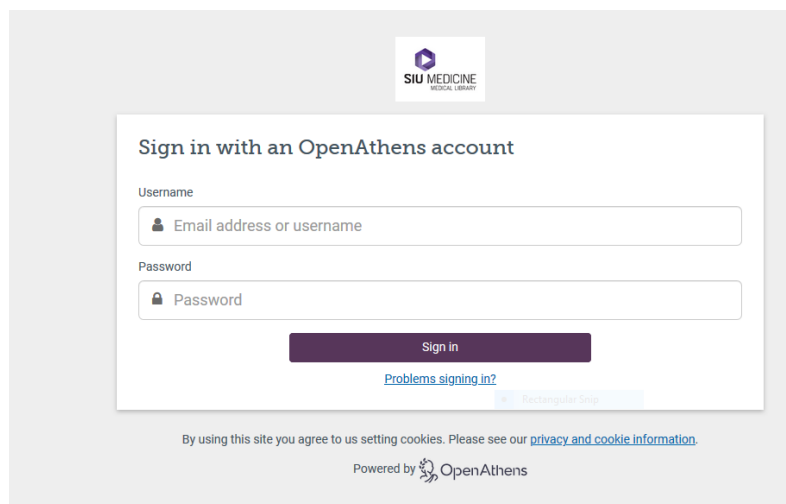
SIU MEDICINE
MEDICAL LIBRARY

Sign in with an OpenAthens account

Username

Email address or username

Password

Password

Sign in

Problems signing in?

Rectangular Snip

By using this site you agree to us setting cookies. Please see our privacy and cookie information.

Powered by OpenAthens